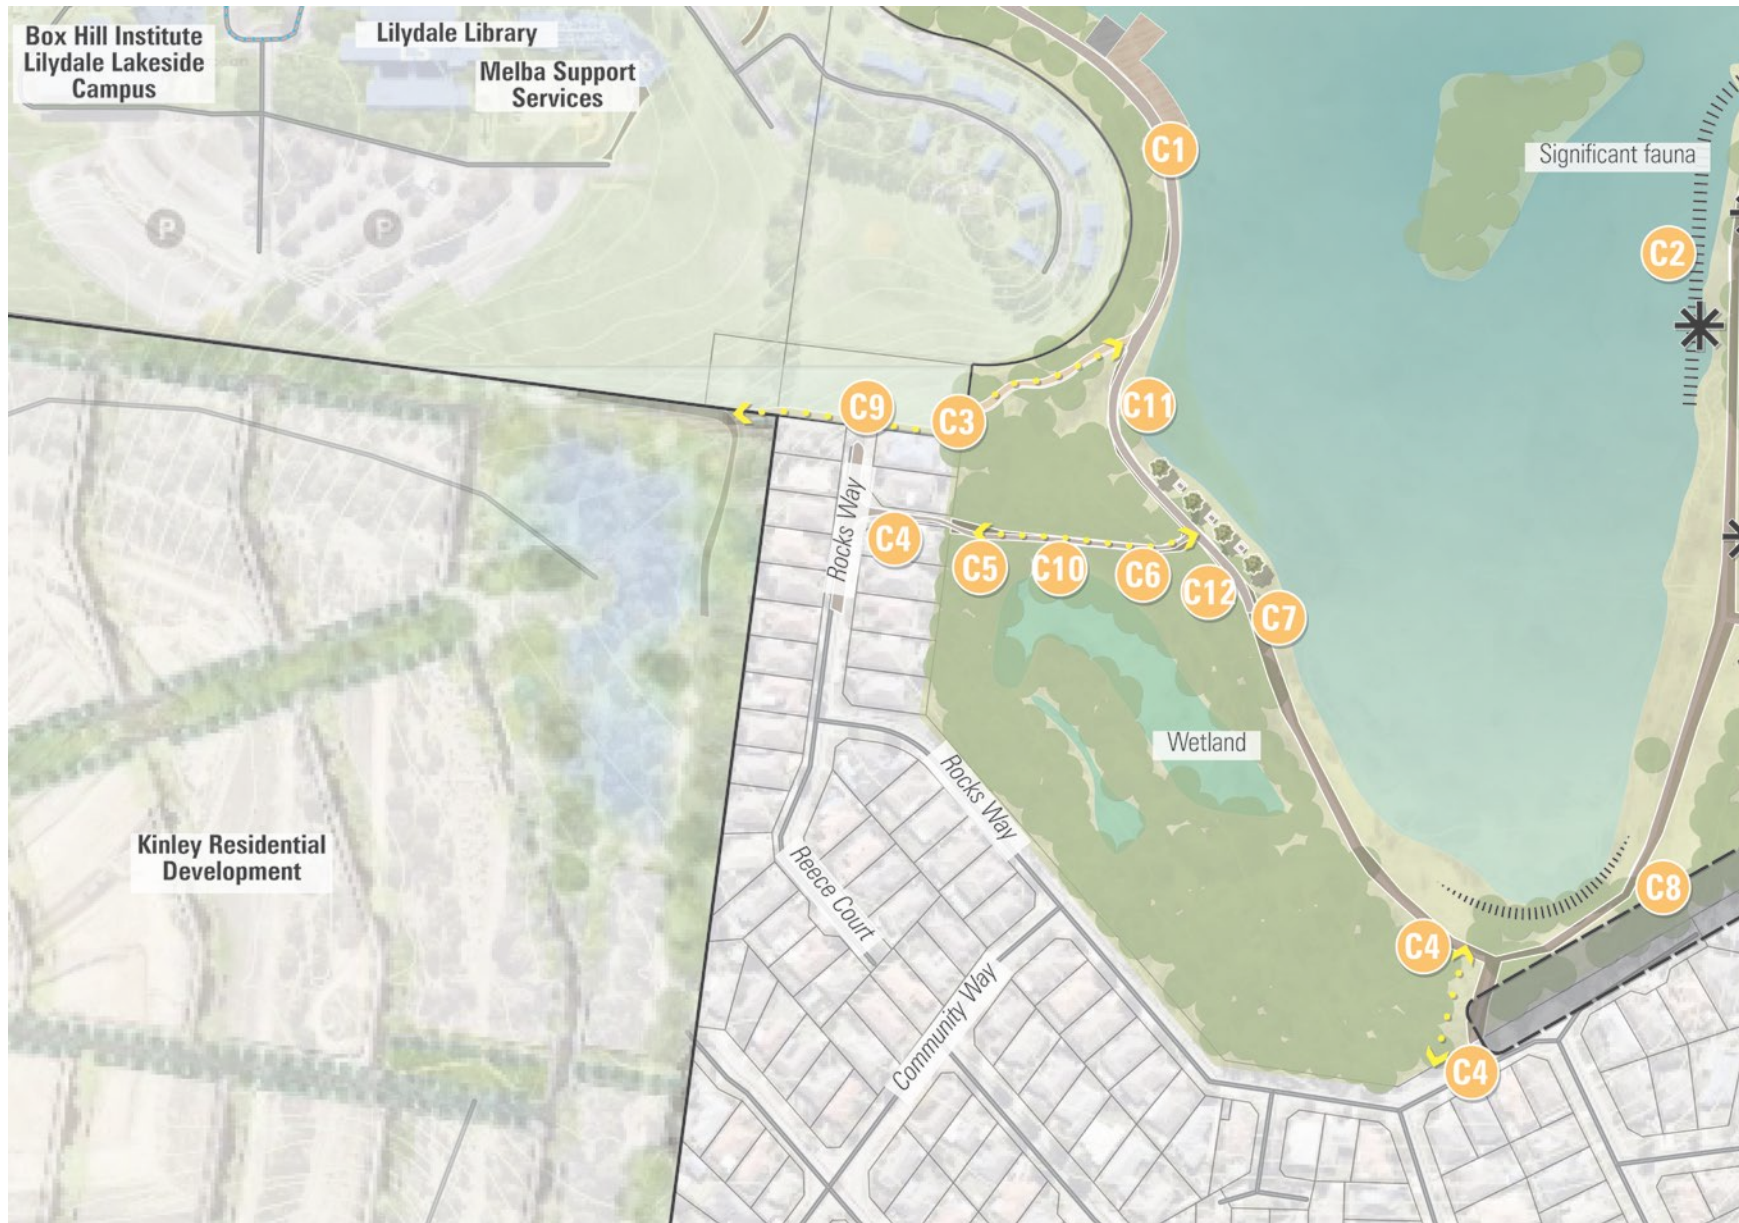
Box Hill Institute Lilydale Lakeside Campus

Lilydale Library

Melba Support Services

C1

Significant fauna

C2

P

P

C9

C3

C11

Rocks Way

C4

C5

C10

C6

C12

C7

Wetland

Rocks Way

Kinley Residential Development

Reece Court

Community Way

C8

C4

C4